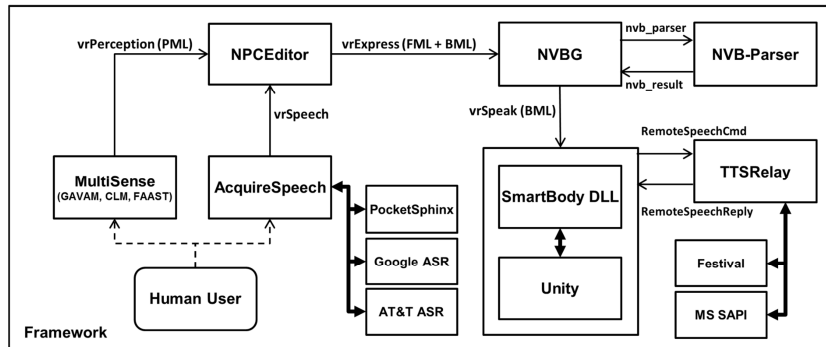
vrPerception (PML)

NPCEditor

vrExpress (FML + BML)

NVBG

nvb_parser

NVB-Parser

nvb_result

vrSpeech

vrSpeak (BML)

RemoteSpeechCmd

MultiSense (GAVAM, CLM, FAAST)

AcquireSpeech

TTSRelay

SmartBody DLL

RemoteSpeechReply

PocketSphinx

Google ASR

Unity

Festival

Human User

AT&T ASR

MS SAPI

Framework